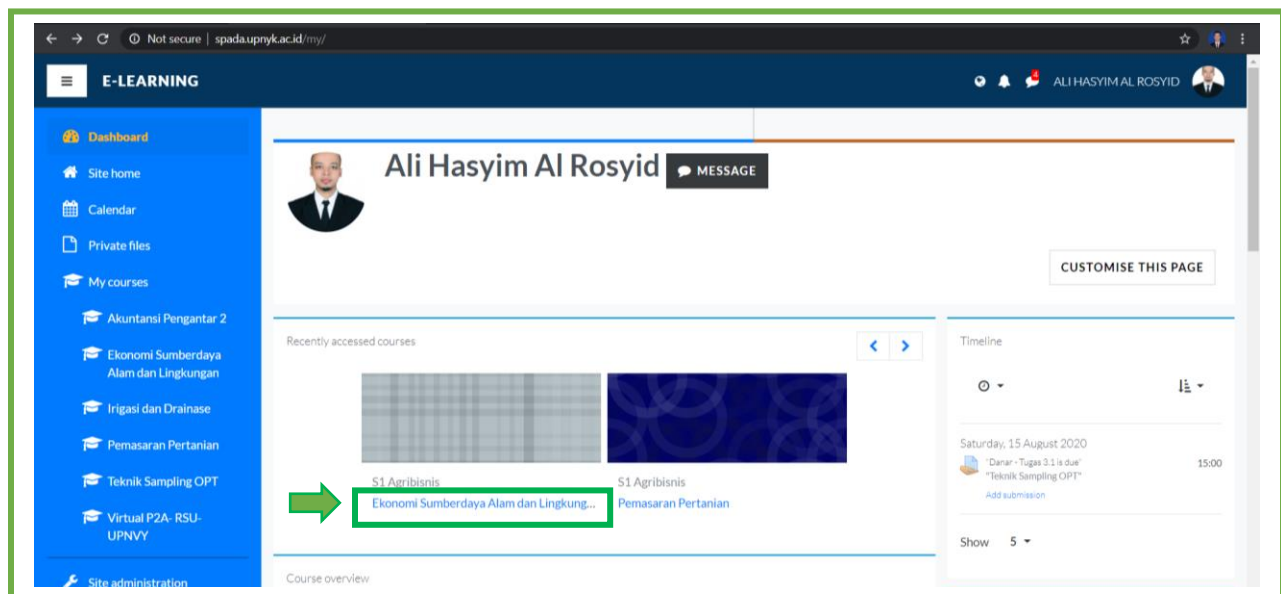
Not secure | spada.upnyk.ac.id/my/

E-LEARNING

ALI HASYIM AL ROSYID

Dashboard
Site home
Calendar
Private files
My courses
Akuntansi Pengantar 2
Ekonomi Sumberdaya Alam dan Lingkungan
Irigasi dan Drainase
Pemasaran Pertanian
Teknik Sampling OPT
Virtual P2A- RSU-UPNVY
Site administration

Ali Hasyim Al Rosyid MESSAGE

CUSTOMISE THIS PAGE

Recently accessed courses

S1 Agribisnis
Ekonomi Sumberdaya Alam dan Lingkung...

S1 Agribisnis
Pemasaran Pertanian

Course overview

Timeline

Saturday, 15 August 2020
"Danar - Tugas 3.1 is due"
"Teknik Sampling OPT"
15:00
Add submission

Show 5